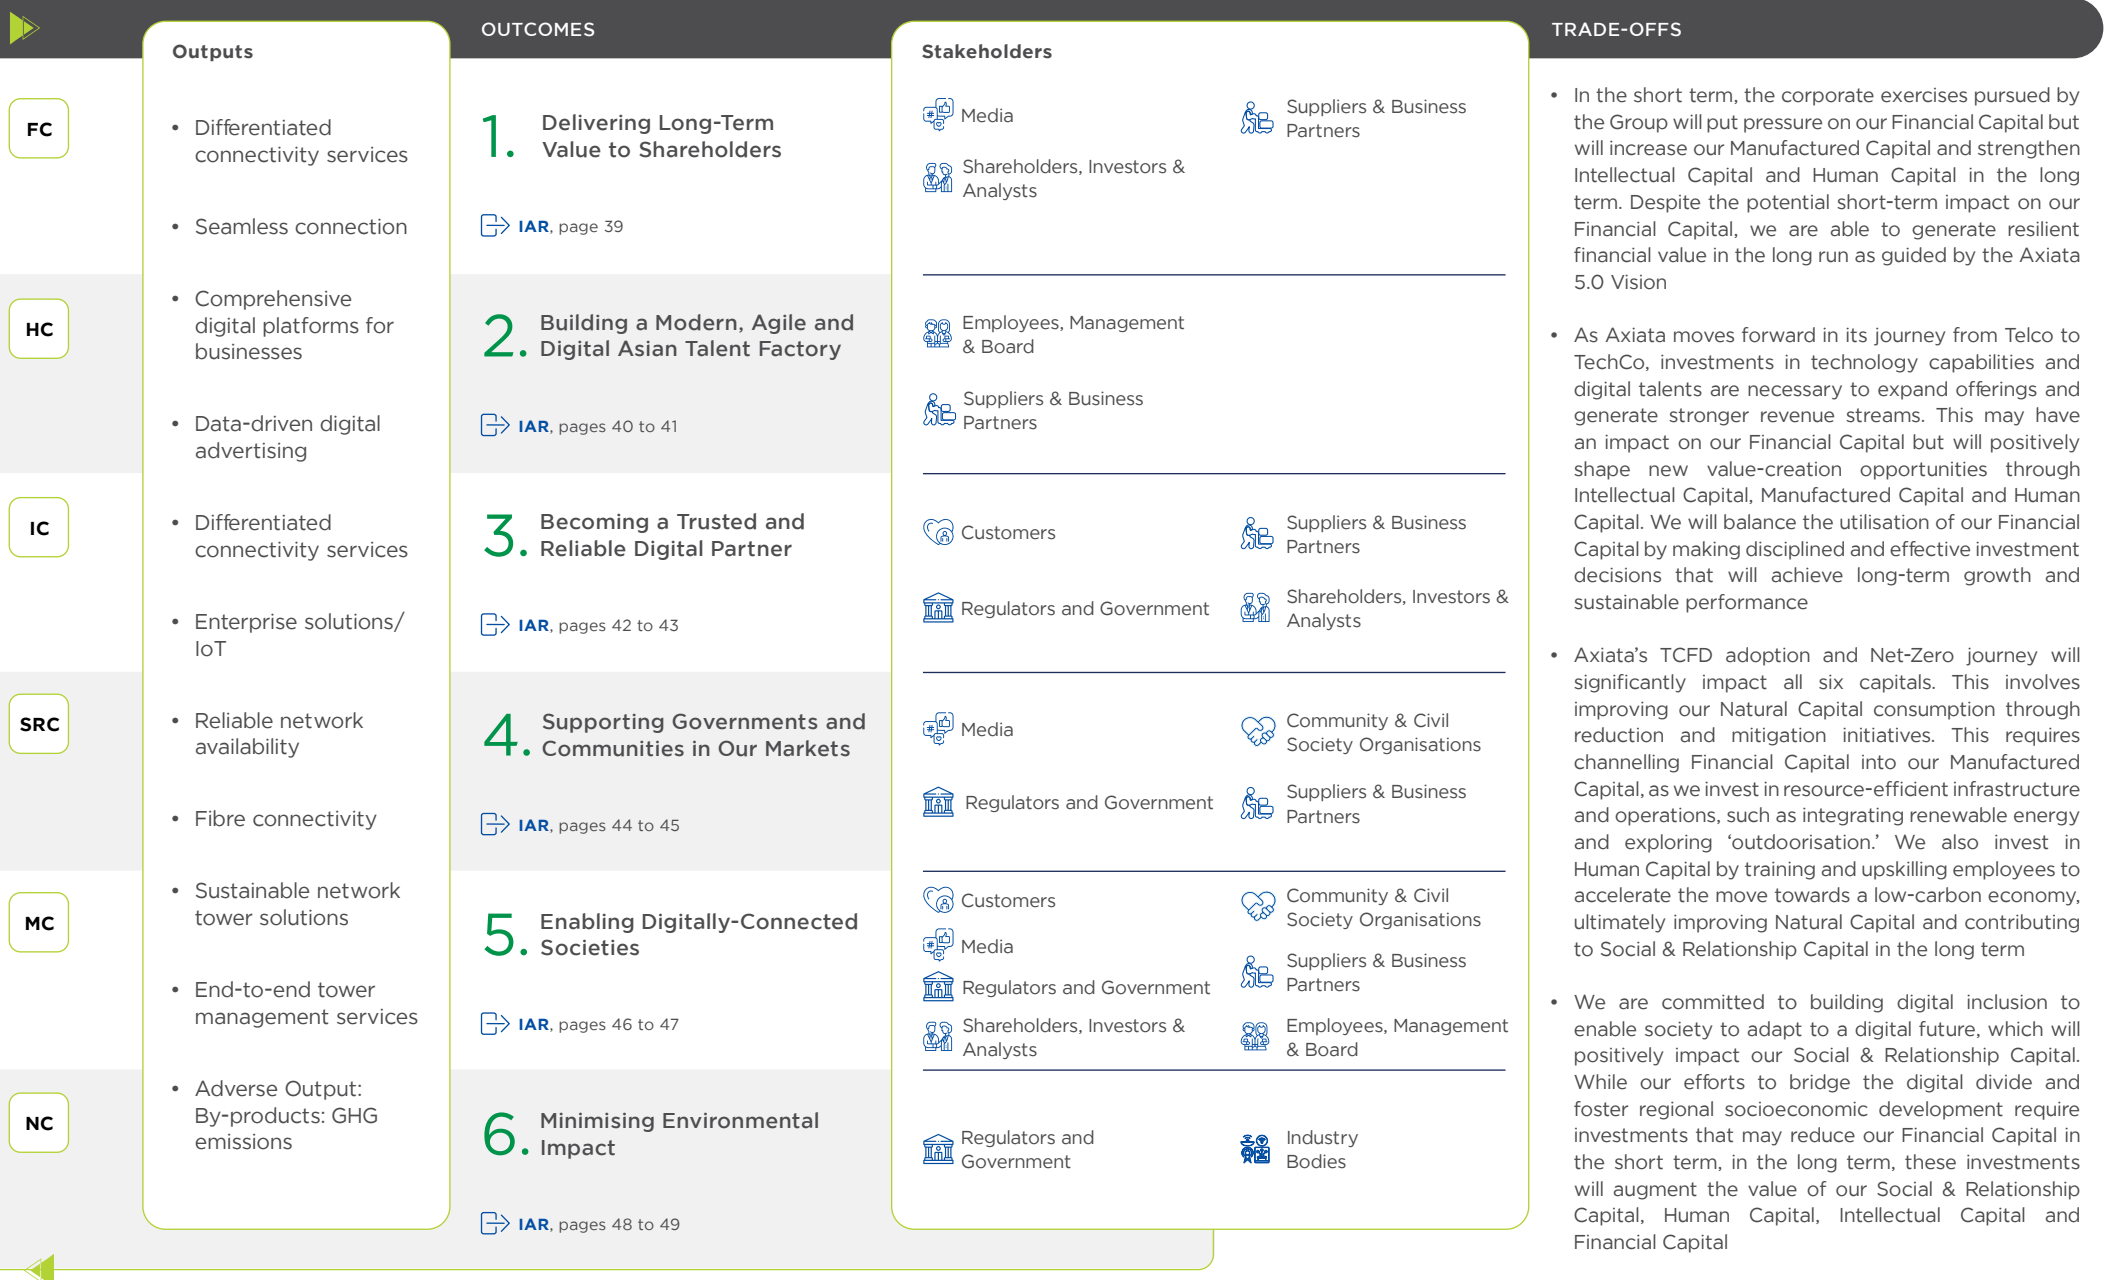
OUTCOMES

TRADE-OFFS

Outputs

FC

- Differentiated connectivity services
- Seamless connection

1. Delivering Long-Term Value to Shareholders

IAR, page 39

Stakeholders

Media

Suppliers & Business Partners

Shareholders, Investors & Analysts

HC

- Comprehensive digital platforms for businesses
- Data-driven digital advertising

2. Building a Modern, Agile and Digital Asian Talent Factory

IAR, pages 40 to 41

Employees, Management & Board

Suppliers & Business Partners

IC

- Differentiated connectivity services
- Enterprise solutions/ IoT

3. Becoming a Trusted and Reliable Digital Partner

IAR, pages 42 to 43

Customers

Suppliers & Business Partners

Regulators and Government

Shareholders, Investors & Analysts

SRC

- Reliable network availability
- Fibre connectivity

4. Supporting Governments and Communities in Our Markets

IAR, pages 44 to 45

Media

Community & Civil Society Organisations

Regulators and Government

Suppliers & Business Partners

MC

- Sustainable network tower solutions
- End-to-end tower management services

5. Enabling Digitally-Connected Societies

IAR, pages 46 to 47

Customers

Community & Civil Society Organisations

Media

Suppliers & Business Partners

Regulators and Government

Shareholders, Investors & Analysts

Employees, Management & Board

NC

- Adverse Output: By-products: GHG emissions

6. Minimising Environmental Impact

IAR, pages 48 to 49

Regulators and Government

Industry Bodies

- In the short term, the corporate exercises pursued by the Group will put pressure on our Financial Capital but will increase our Manufactured Capital and strengthen Intellectual Capital and Human Capital in the long term. Despite the potential short-term impact on our Financial Capital, we are able to generate resilient financial value in the long run as guided by the Axiata 5.0 Vision
- As Axiata moves forward in its journey from Telco to TechCo, investments in technology capabilities and digital talents are necessary to expand offerings and generate stronger revenue streams. This may have an impact on our Financial Capital but will positively shape new value-creation opportunities through Intellectual Capital, Manufactured Capital and Human Capital. We will balance the utilisation of our Financial Capital by making disciplined and effective investment decisions that will achieve long-term growth and sustainable performance
- Axiata's TCFD adoption and Net-Zero journey will significantly impact all six capitals. This involves improving our Natural Capital consumption through reduction and mitigation initiatives. This requires channelling Financial Capital into our Manufactured Capital, as we invest in resource-efficient infrastructure and operations, such as integrating renewable energy and exploring 'outdoorisation.' We also invest in Human Capital by training and upskilling employees to accelerate the move towards a low-carbon economy, ultimately improving Natural Capital and contributing to Social & Relationship Capital in the long term
- We are committed to building digital inclusion to enable society to adapt to a digital future, which will positively impact our Social & Relationship Capital. While our efforts to bridge the digital divide and foster regional socioeconomic development require investments that may reduce our Financial Capital in the short term, in the long term, these investments will augment the value of our Social & Relationship Capital, Human Capital, Intellectual Capital and Financial Capital